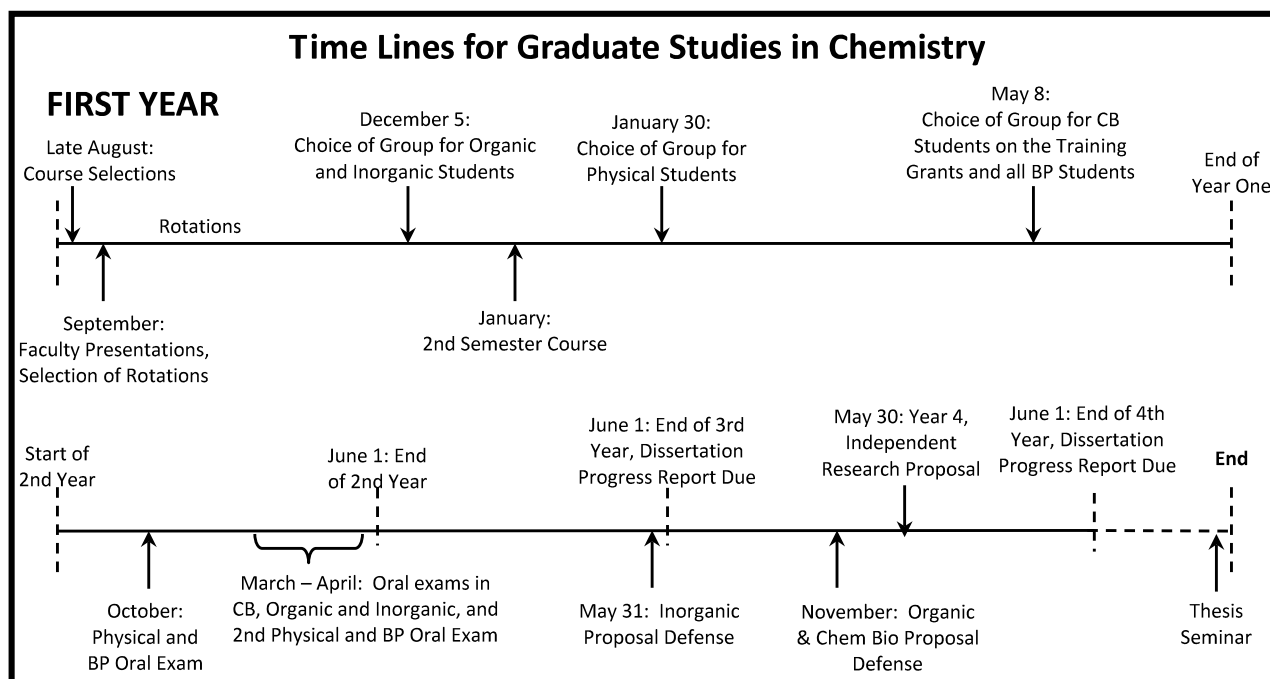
Time Lines for Graduate Studies in Chemistry

FIRST YEAR

Late August: Course Selections

December 5: Choice of Group for Organic and Inorganic Students

January 30: Choice of Group for Physical Students

May 8: Choice of Group for CB Students on the Training Grants and all BP Students

End of Year One

Rotations

September: Faculty Presentations, Selection of Rotations

January: 2nd Semester Course

Start of 2nd Year

June 1: End of 2nd Year

June 1: End of 3rd Year, Dissertation Progress Report Due

May 30: Year 4, Independent Research Proposal

June 1: End of 4th Year, Dissertation Progress Report Due

End

October: Physical and BP Oral Exam

March – April: Oral exams in CB, Organic and Inorganic, and 2nd Physical and BP Oral Exam

May 31: Inorganic Proposal Defense

November: Organic & Chem Bio Proposal Defense

Thesis Seminar